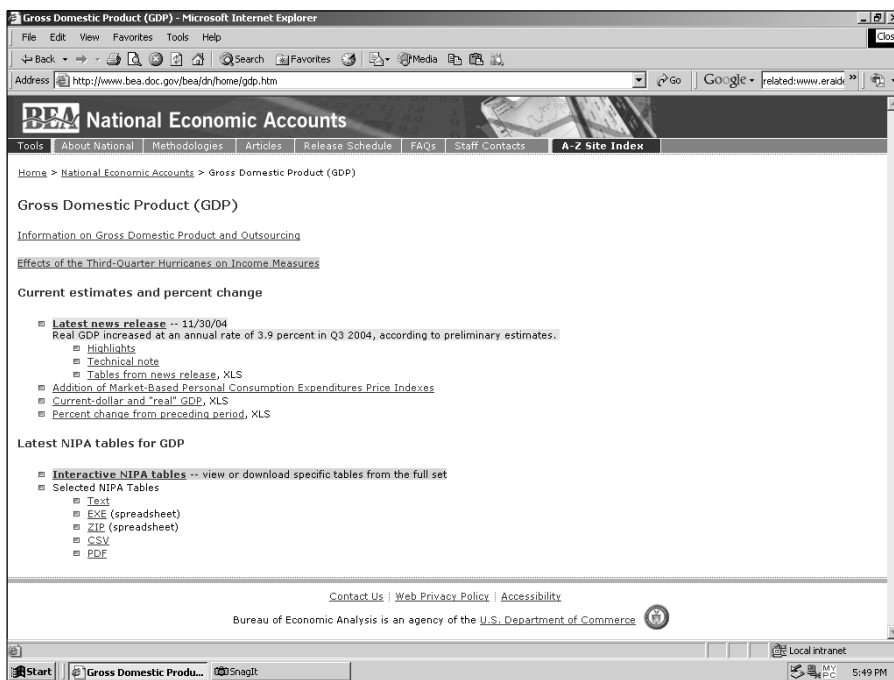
Gross Domestic Product (GDP) - Microsoft Internet Explorer

File Edit View Favorites Tools Help

Back Search Favorites Media

Address http://www.bea.doc.gov/bea/dn/home/gdp.htm Go Google related:www.eraid

BEA National Economic Accounts

Tools | About National | Methodologies | Articles | Release Schedule | FAQs | Staff Contacts | A-Z Site Index

Home > National Economic Accounts > Gross Domestic Product (GDP)

Gross Domestic Product (GDP)

Information on Gross Domestic Product and Outsourcing

Effects of the Third-Quarter Hurricanes on Income Measures

Current estimates and percent change

Latest news release -- 11/30/04
Real GDP increased at an annual rate of 3.9 percent in Q3 2004, according to preliminary estimates.
Highlights
Technical note
Tables from news release, XLS
Addition of Market-Based Personal Consumption Expenditures Price Indexes
Current-dollar and "real" GDP, XLS
Percent change from preceding period, XLS

Latest NIPA tables for GDP

Interactive NIPA tables -- view or download specific tables from the full set
Selected NIPA Tables
Text
EXE (spreadsheet)
ZIP (spreadsheet)
CSV
PDF

Contact Us | Web Privacy Policy | Accessibility

Bureau of Economic Analysis is an agency of the U.S. Department of Commerce

Local intranet

Start Gross Domestic Produ... SnagIt 5:49 PM